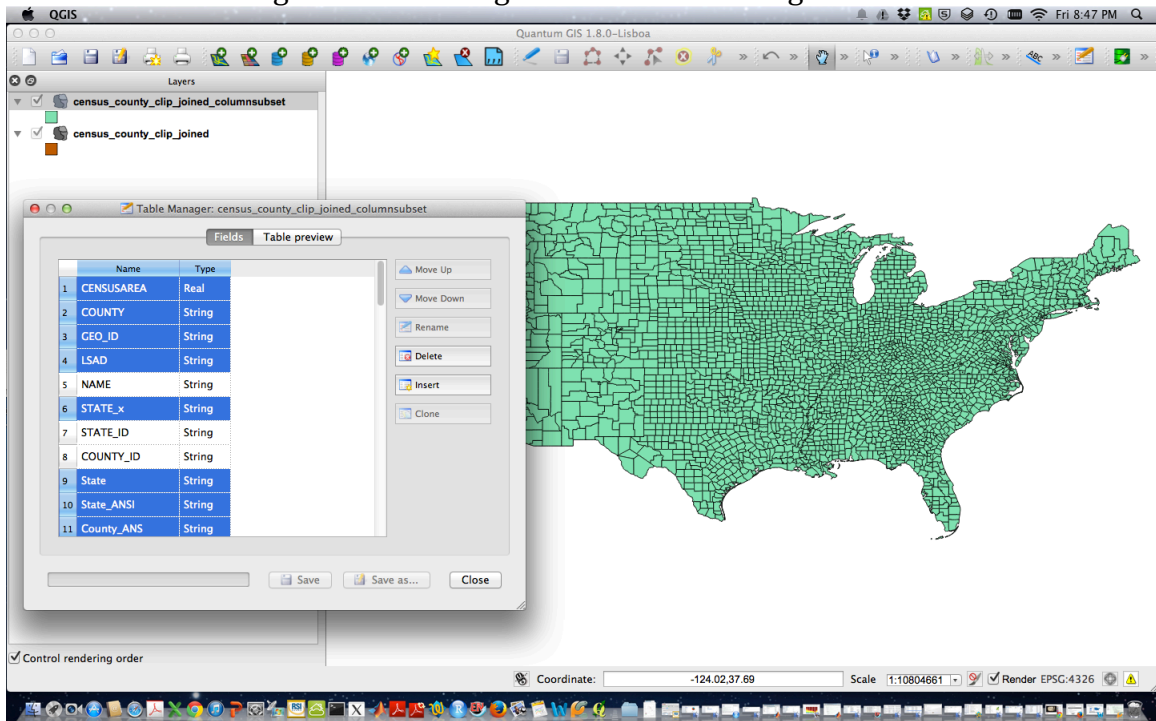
QGIS

Fri 8:47 PM

Quantum GIS 1.8.0–Lisboa

Layers

census_county_clip_joined_columnsubset

census_county_clip_joined

Table Manager: census_county_clip_joined_columnsubset

Fields | Table preview

| | Name | Type |
|---|---|---|
| 1 | CENSUSAREA | Real |
| 2 | COUNTY | String |
| 3 | GEO_ID | String |
| 4 | LSAD | String |
| 5 | NAME | String |
| 6 | STATE_x | String |
| 7 | STATE_ID | String |
| 8 | COUNTY_ID | String |
| 9 | State | String |
| 10 | State_ANSI | String |
| 11 | County_ANS | String |

Move Up

Move Down

Rename

Delete

Insert

Clone

Save

Save as...

Close

Control rendering order

Coordinate: -124.02,37.69

Scale 1:10804661

Render EPSG:4326